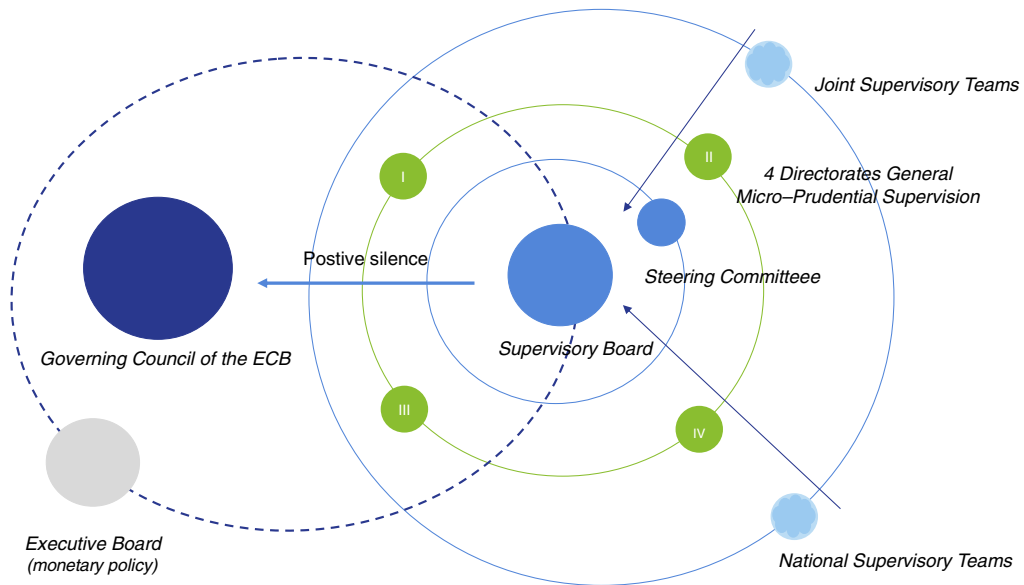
Joint Supervisory Teams

4 Directorates General Micro–Prudential Supervision

I

II

Postive silence

Steering Committeee

Governing Council of the ECB

Supervisory Board

III

IV

Executive Board (monetary policy)

National Supervisory Teams